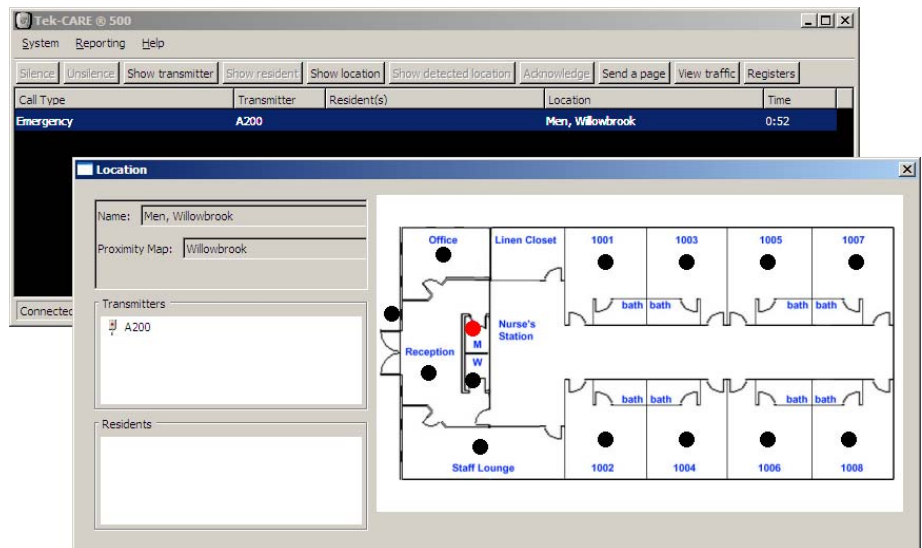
Tek-CARE ® 500

System Reporting Help

Silence Unsilence Show transmitter Show resident Show location Show detected location Acknowledge Send a page View traffic Registers

| Call Type | Transmitter | Resident(s) | Location | Time |
|---|---|---|---|---|
| Emergency | A200 | | Men, Willowbrook | 0:52 |

Connected

Location

Name: Men, Willowbrook

Proximity Map: Willowbrook

Transmitters

A200

Residents

Office
Linen Closet
1001
1003
1005
1007
bath bath
bath bath
Nurse's Station
M
W
Reception
bath bath
bath bath
Staff Lounge
1002
1004
1006
1008